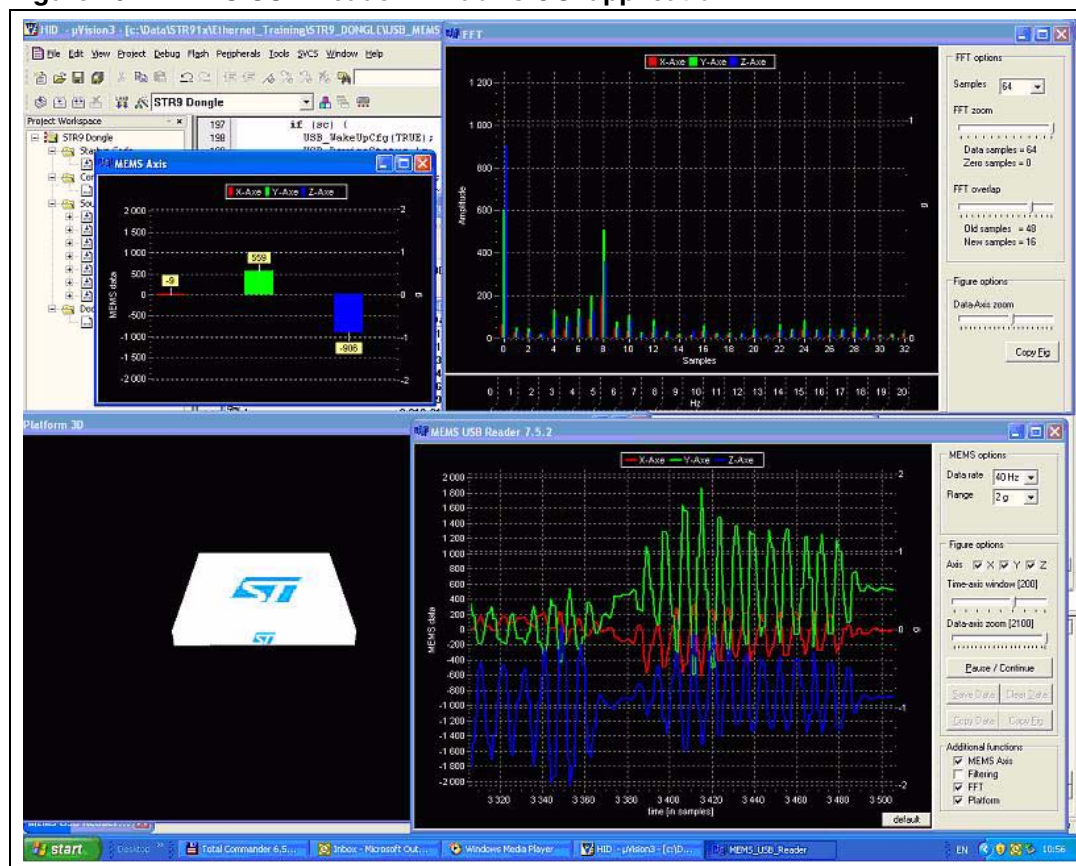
HID - µVision3 - [c:\Data\STR91x\Ethernet_Training\STR9_DONGLE\USB_MEMS

File Edit View Project Debug Flash Peripherals Tools SVCS Window Help

STR9 Dongle

Project Workspace

STR9 Dongle

197 if (sc) {
198 USB_WakeUpCfg(TRUE);

MEMS Axis

X-Axe Y-Axe Z-Axe

2 000
1 500
1 000
500
0
-500
-1 000
-1 500
-2 000

MEMS data

-9
559
-908

2
1
0
-1
-2

g

FFT

X-Axe Y-Axe Z-Axe

1 200
1 000
800
600
400
200
0

Amplitude

0 2 4 6 8 10 12 14 16 18 20 22 24 26 28 30 32
Samples

0 1 2 3 4 5 6 7 8 9 10 11 12 13 14 15 16 17 18 19 20
Hz

FFT options

Samples 64

FFT zoom

Data samples = 64
Zero samples = 0

FFT overlap

Old samples = 48
New samples = 16

Figure options

Data-Axis zoom

Copy Fig

Platform 3D

MEMS USB Reader 7.5.2

X-Axe Y-Axe Z-Axe

2 000
1 800
1 600
1 400
1 200
1 000
800
600
400
200
0
-200
-400
-600
-800
-1 000
-1 200
-1 400
-1 600
-1 800
-2 000

MEMS data

3 320 3 340 3 360 3 380 3 400 3 420 3 440 3 460 3 480 3 500
time [in samples]

default

MEMS options

Data rate 40 Hz
Range 2 g

Figure options

Axis X Y Z

Time-axis window [200]

Data-axis zoom [2100]

Pause / Continue

Save Data Clear Data

Copy Data Copy Fig

Additional functions
MEMS Axis
Filtering
FFT
Platform

start Desktop Total Commander 6.5... Inbox - Microsoft Out... Windows Media Player HID - µVision3 - [c:\D... MEMS_USB_Reader EN 10:56